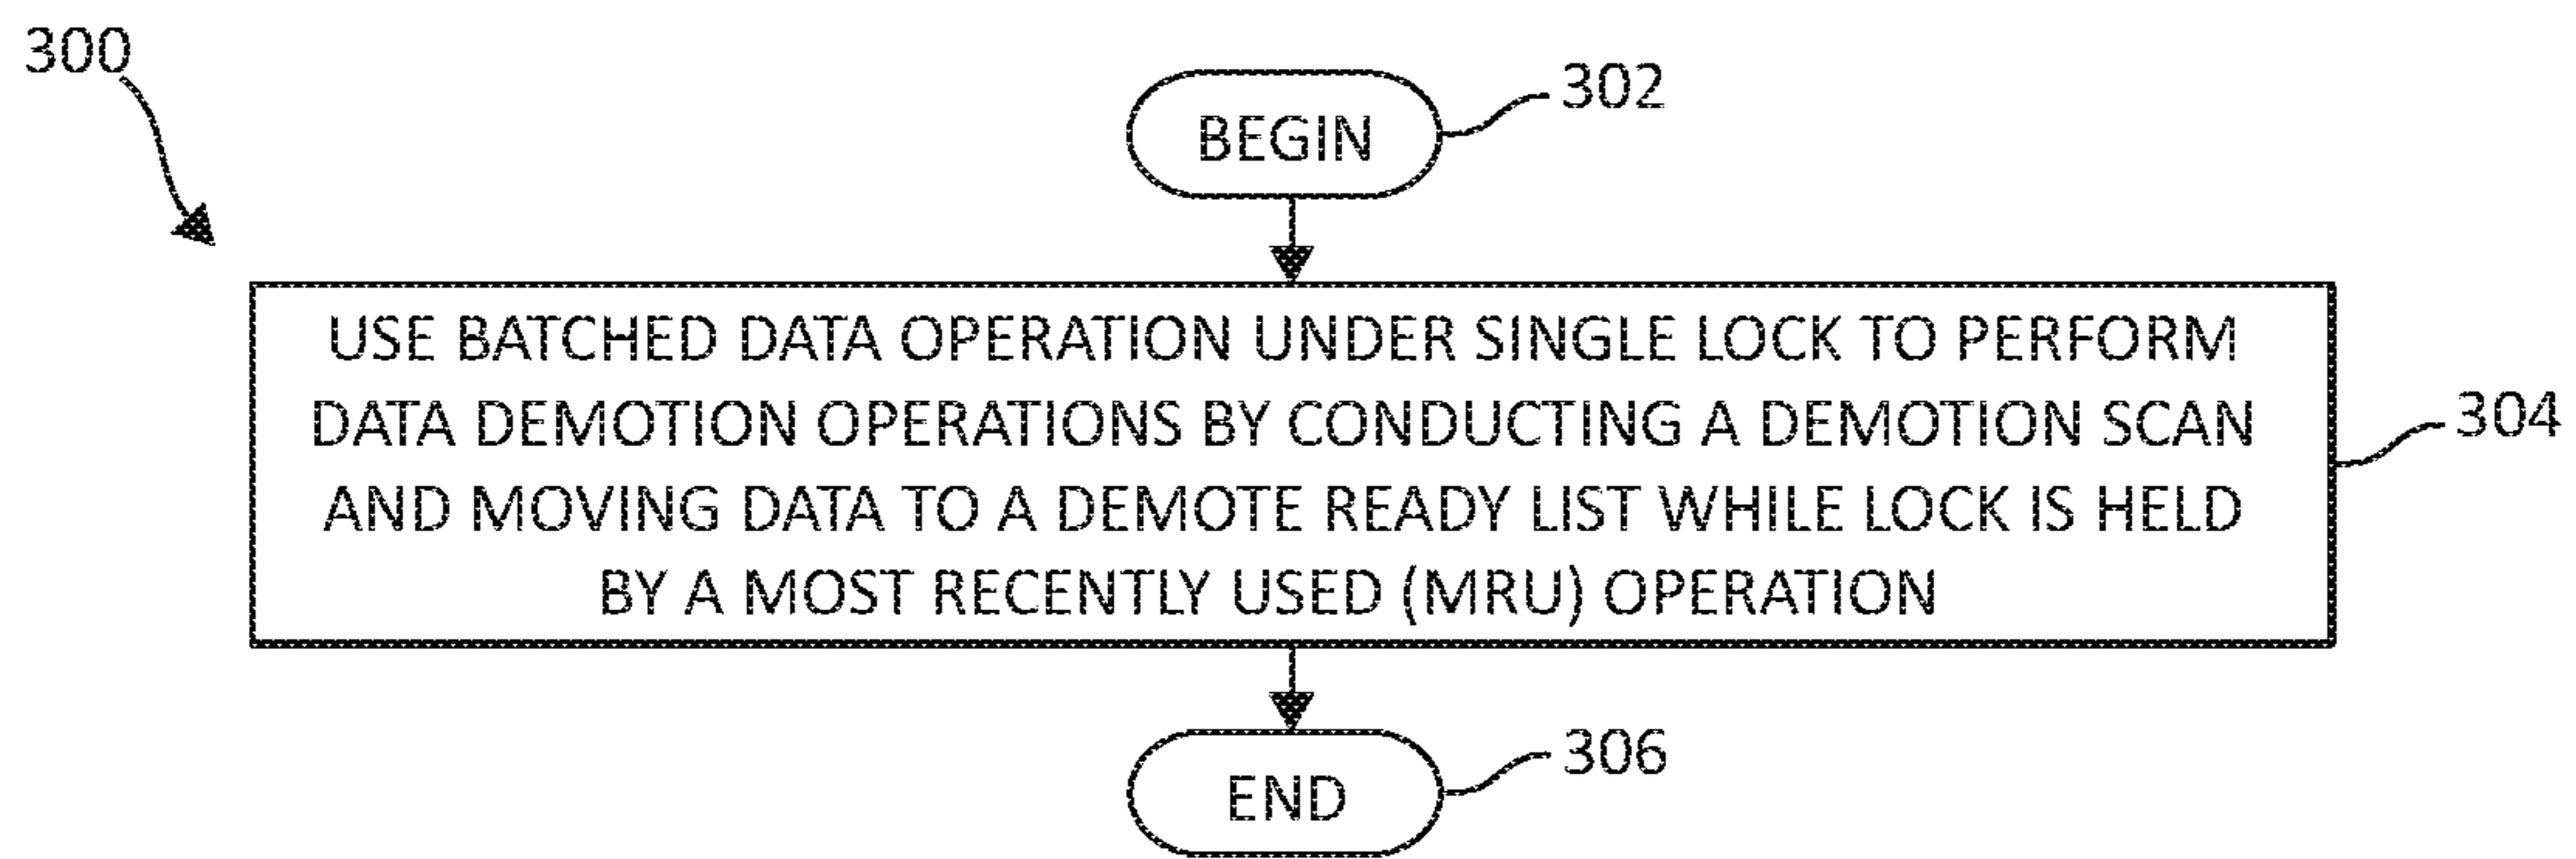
300

BEGIN

302

USE BATCHED DATA OPERATION UNDER SINGLE LOCK TO PERFORM DATA DEMOTION OPERATIONS BY CONDUCTING A DEMOTION SCAN AND MOVING DATA TO A DEMOTE READY LIST WHILE LOCK IS HELD BY A MOST RECENTLY USED (MRU) OPERATION

304

END

306